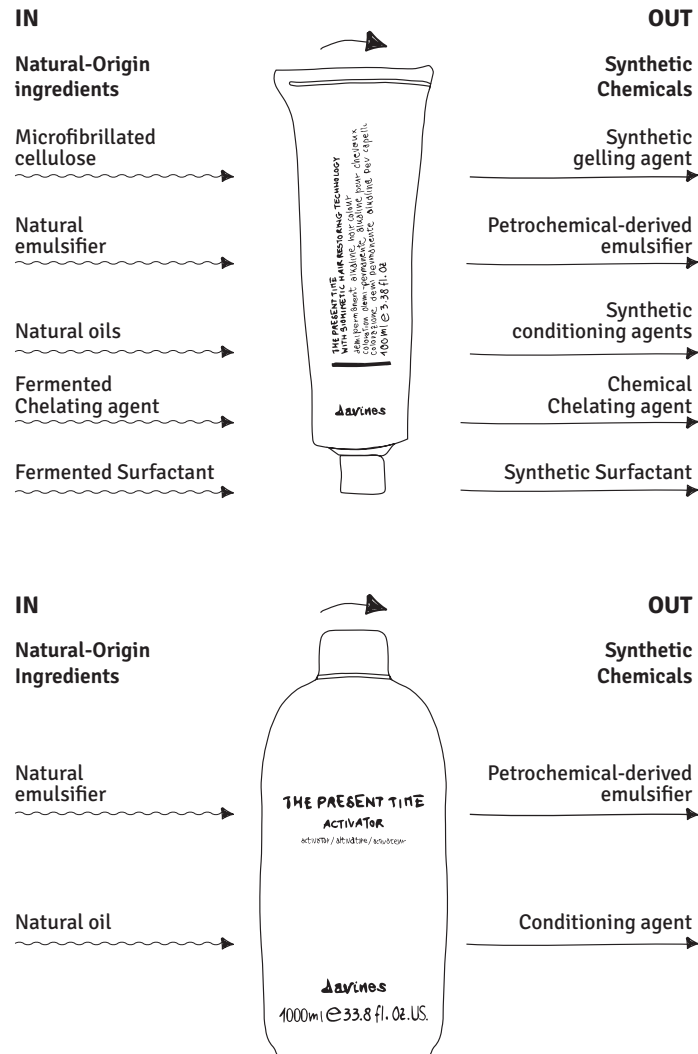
IN

OUT

Natural-Origin ingredients

Synthetic Chemicals

Microfibrillated cellulose

Synthetic gelling agent

Natural emulsifier

Petrochemical-derived emulsifier

Natural oils

Synthetic conditioning agents

Fermented Chelating agent

Chemical Chelating agent

Fermented Surfactant

Synthetic Surfactant

THE PRESENT TIME
WITH BIOMIMETIC HAIR RESTORING TECHNOLOGY
demi permanent alkaline hair color
coloration demi permanente alcaline pour cheveux
coloración demi permanente alcalina pour cheveux
colorazione demi permanente alcalina per capelli
100ml e 3.38 fl.oz

davines

IN

OUT

Natural-Origin Ingredients

Synthetic Chemicals

Natural emulsifier

Petrochemical-derived emulsifier

Natural oil

Conditioning agent

THE PRESENT TIME
ACTIVATOR
activator / attivatore / activateur

davines
1000ml e 33.8 fl. oz.US.